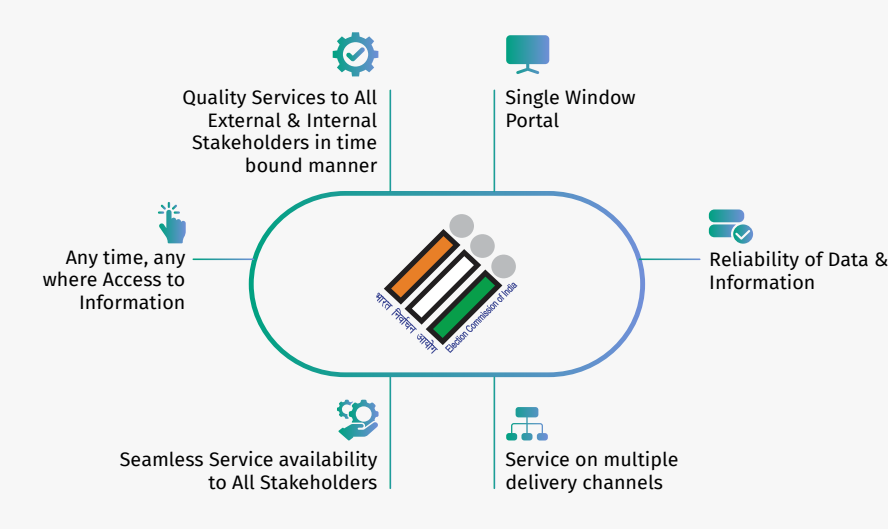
Quality Services to All External & Internal Stakeholders in time bound manner

Single Window Portal

Any time, any where Access to Information

भारत निर्वाचन आयोग

Election Commission of India

Reliability of Data & Information

Seamless Service availability to All Stakeholders

Service on multiple delivery channels